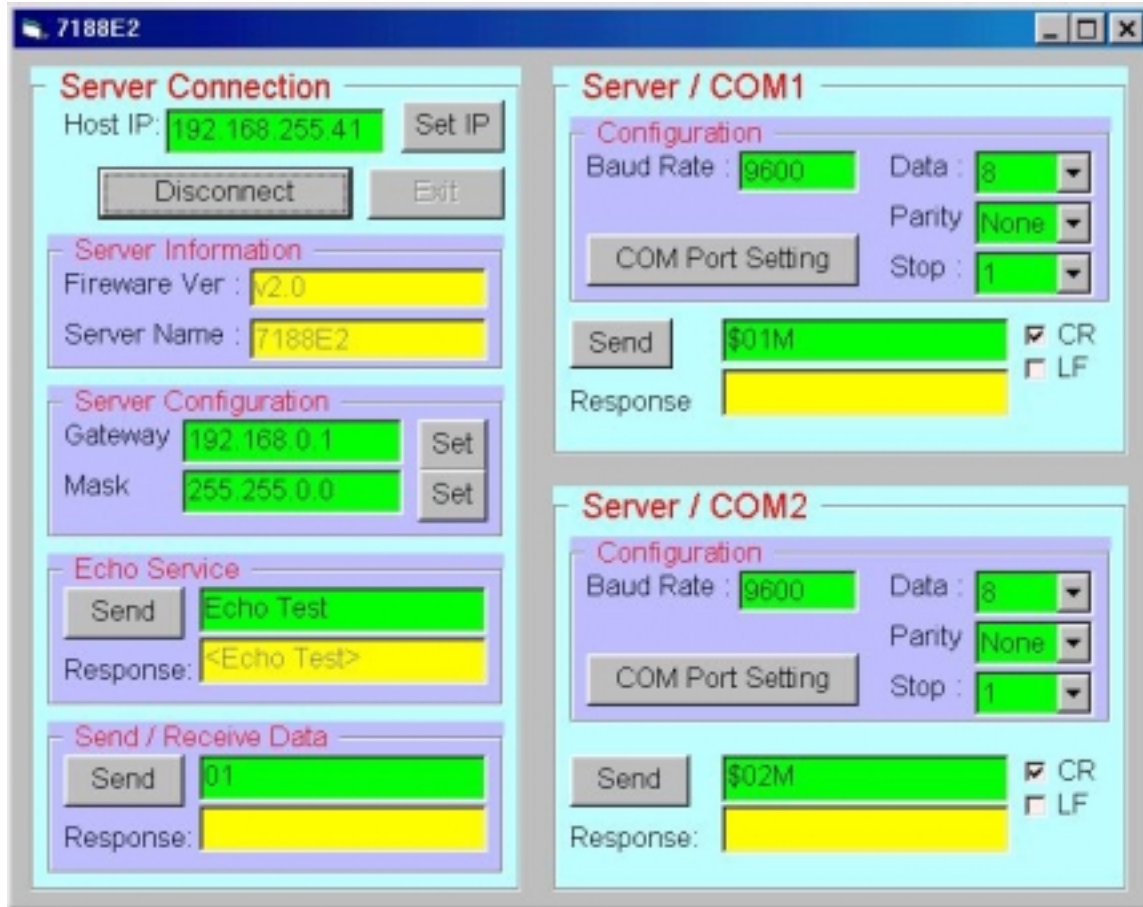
7188E2

Server Connection

Host IP: 192.168.255.41 Set IP

Disconnect Exit

Server Information

Fireware Ver : v2.0

Server Name : 7188E2

Server Configuration

Gateway 192.168.0.1 Set

Mask 255.255.0.0 Set

Echo Service

Send Echo Test

Response: <Echo Test>

Send / Receive Data

Send 01

Response:

Server / COM1

Configuration

Baud Rate : 9600

Data : 8

Parity None

Stop : 1

COM Port Setting

Send $01M

CR

LF

Response

Server / COM2

Configuration

Baud Rate : 9600

Data : 8

Parity None

Stop : 1

COM Port Setting

Send $02M

CR

LF

Response: